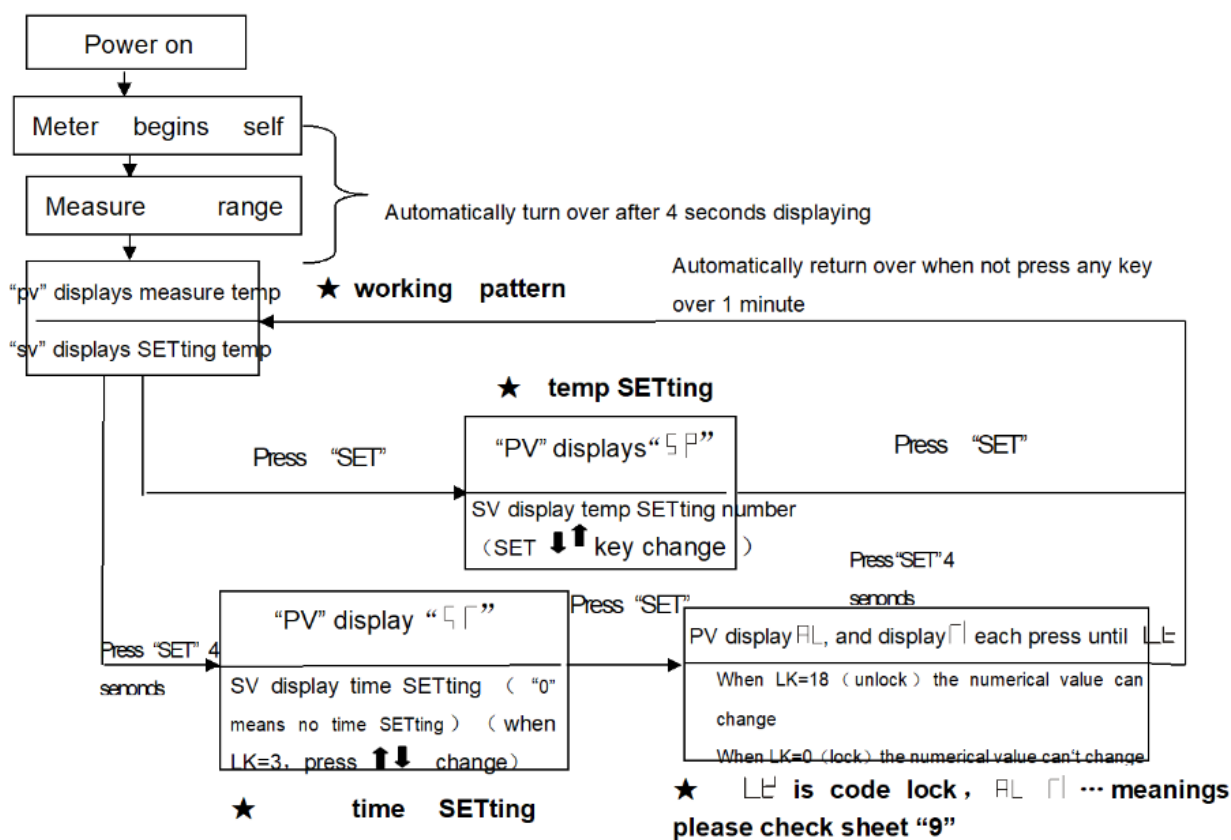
Power on

Meter begins self

Measure range

Automatically turn over after 4 seconds displaying

Automatically return over when not press any key over 1 minute

"pv" displays measure temp

"sv" displays SETting temp

★ working pattern

★ temp SETting

Press "SET"

"PV" displays"SP"

SV display temp SETting number （SET ⬇⬆ key change ）

Press "SET"

Press"SET"4 seconds

Press "SET" 4 seconds

"PV" display "ST"

SV display time SETting （ "0" means no time SETting ）（when LK=3，press ⬆⬇ change）

Press "SET"

PV display AL, and display Γ each press until LK

When LK=18（unlock）the numerical value can change

When LK=0（lock）the numerical value can't change

★ time SETting

★ LK is code lock， AL Γ ··· meanings please check sheet "9"